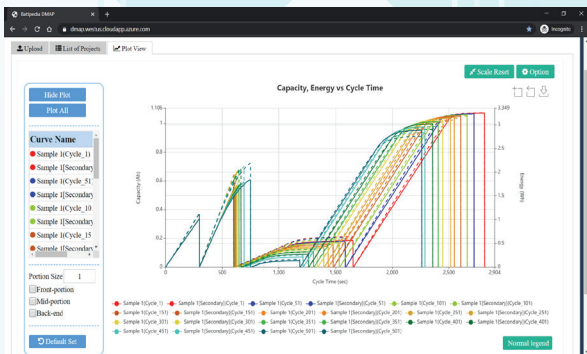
Battpedia DMAP

dmap.westus.cloudapp.azure.com

Incognito

Upload

List of Projects

Plot View

Scale Reset

Option

Capacity, Energy vs Cycle Time

Hide Plot

Plot All

Curve Name

Sample 1(Cycle_1)

Sample 1[Secondary

Sample 1(Cycle_51

Sample 1[Secondary

Sample 1(Cycle_10

Sample 1[Secondary

Sample 1(Cycle_15

Sample 1[Secondary

Portion Size 1

Front-portion

Mid-portion

Back-end

Default Set

1.106

3.349

Capacity (Ah)

Energy (Wh)

0

300

700

1,300

1,600

2,000

2,500

2,904

Cycle Time (sec)

Sample 1(Cycle_1)

Sample 1[Secondary](Cycle_1)

Sample 1(Cycle_51)

Sample 1[Secondary](Cycle_51)

Sample 1(Cycle_101)

Sample 1[Secondary](Cycle_101)

Sample 1(Cycle_151)

Sample 1[Secondary](Cycle_151)

Sample 1(Cycle_201)

Sample 1[Secondary](Cycle_201)

Sample 1(Cycle_251)

Sample 1[Secondary](Cycle_251)

Sample 1(Cycle_301)

Sample 1[Secondary](Cycle_301)

Sample 1(Cycle_351)

Sample 1[Secondary](Cycle_351)

Sample 1(Cycle_401)

Sample 1[Secondary](Cycle_401)

Sample 1(Cycle_451)

Sample 1[Secondary](Cycle_451)

Sample 1(Cycle_501)

Sample 1[Secondary](Cycle_501)

Normal legend